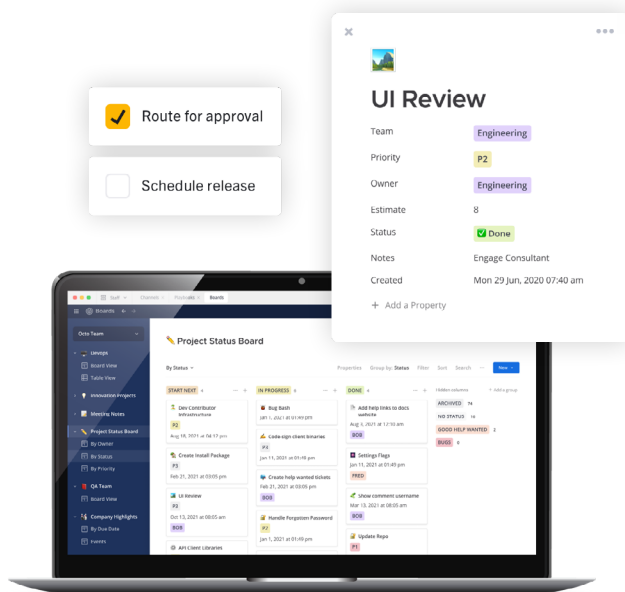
Route for approval

Schedule release

UI Review

Team Engineering

Priority P2

Owner Engineering

Estimate 8

Status ✅ Done

Notes Engage Consultant

Created Mon 29 Jun, 2020 07:40 am

+ Add a Property

Octo Team

DevOps
Board View
Table View
Innovation Projects
Meeting Notes
Project Status Board
By Owner
By Status
By Priority
QA Team
Board View
Company Highlights
By Due Date
Events

Project Status Board

By Status

Properties Group by: Status Filter Sort Search New

START NEXT 4

Dev Contributor Infrastructure
P2
Aug 18, 2021 at 02:55 pm

Create Install Package
P3
Feb 25, 2021 at 03:05 pm

UI Review
P2
Oct 13, 2021 at 08:05 am
BOB

API Client Libraries

IN PROGRESS 5

Bug Bash
Jan 1, 2021 at 05:00 pm

Code-sign client binaries
P3
Jan 11, 2021 at 01:45 pm

Create help wanted tickets
Feb 21, 2021 at 03:05 pm
BOB

Handle Forgotten Password
P2
Jan 1, 2021 at 08:05 am

DONE 6

Add help links to docs website
Jan 1, 2021 at 12:10 am
BOB

Settings Flags
Jan 11, 2021 at 01:45 pm
FRED

Show comment username
Mar 10, 2021 at 03:05 pm
BOB

Update Repo
P1

Hidden columns
ARCHIVED 15
NO STATUS 10
GOOD HELP WANTED 2
BUGS 6

+ Add a group